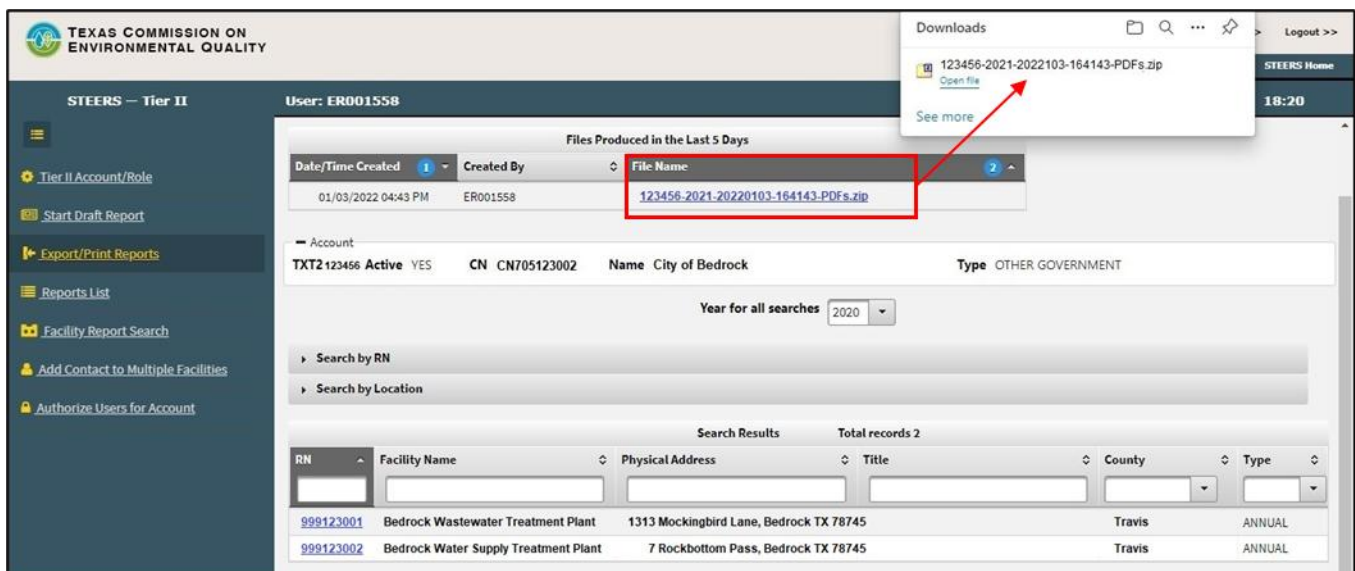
TEXAS COMMISSION ON ENVIRONMENTAL QUALITY

Downloads
123456-2021-2022103-164143-PDFs.zip
Open file
See more

Logout >>
STEERS Home

STEERS — Tier II
User: ER001558
18:20

Tier II Account/Role
Start Draft Report
Export/Print Reports
Reports List
Facility Report Search
Add Contact to Multiple Facilities
Authorize Users for Account

Files Produced in the Last 5 Days

| Date/Time Created 1 | Created By | File Name 2 |
|---|---|---|
| 01/03/2022 04:43 PM | ER001558 | 123456-2021-20220103-164143-PDFs.zip |

Account
TXT2 123456 Active YES CN CN705123002 Name City of Bedrock Type OTHER GOVERNMENT

Year for all searches 2020

Search by RN
Search by Location

Search Results Total records 2

| RN | Facility Name | Physical Address | Title | County | Type |
|---|---|---|---|---|---|
| 999123001 | Bedrock Wastewater Treatment Plant | 1313 Mockingbird Lane, Bedrock TX 78745 | | Travis | ANNUAL |
| 999123002 | Bedrock Water Supply Treatment Plant | 7 Rockbottom Pass, Bedrock TX 78745 | | Travis | ANNUAL |